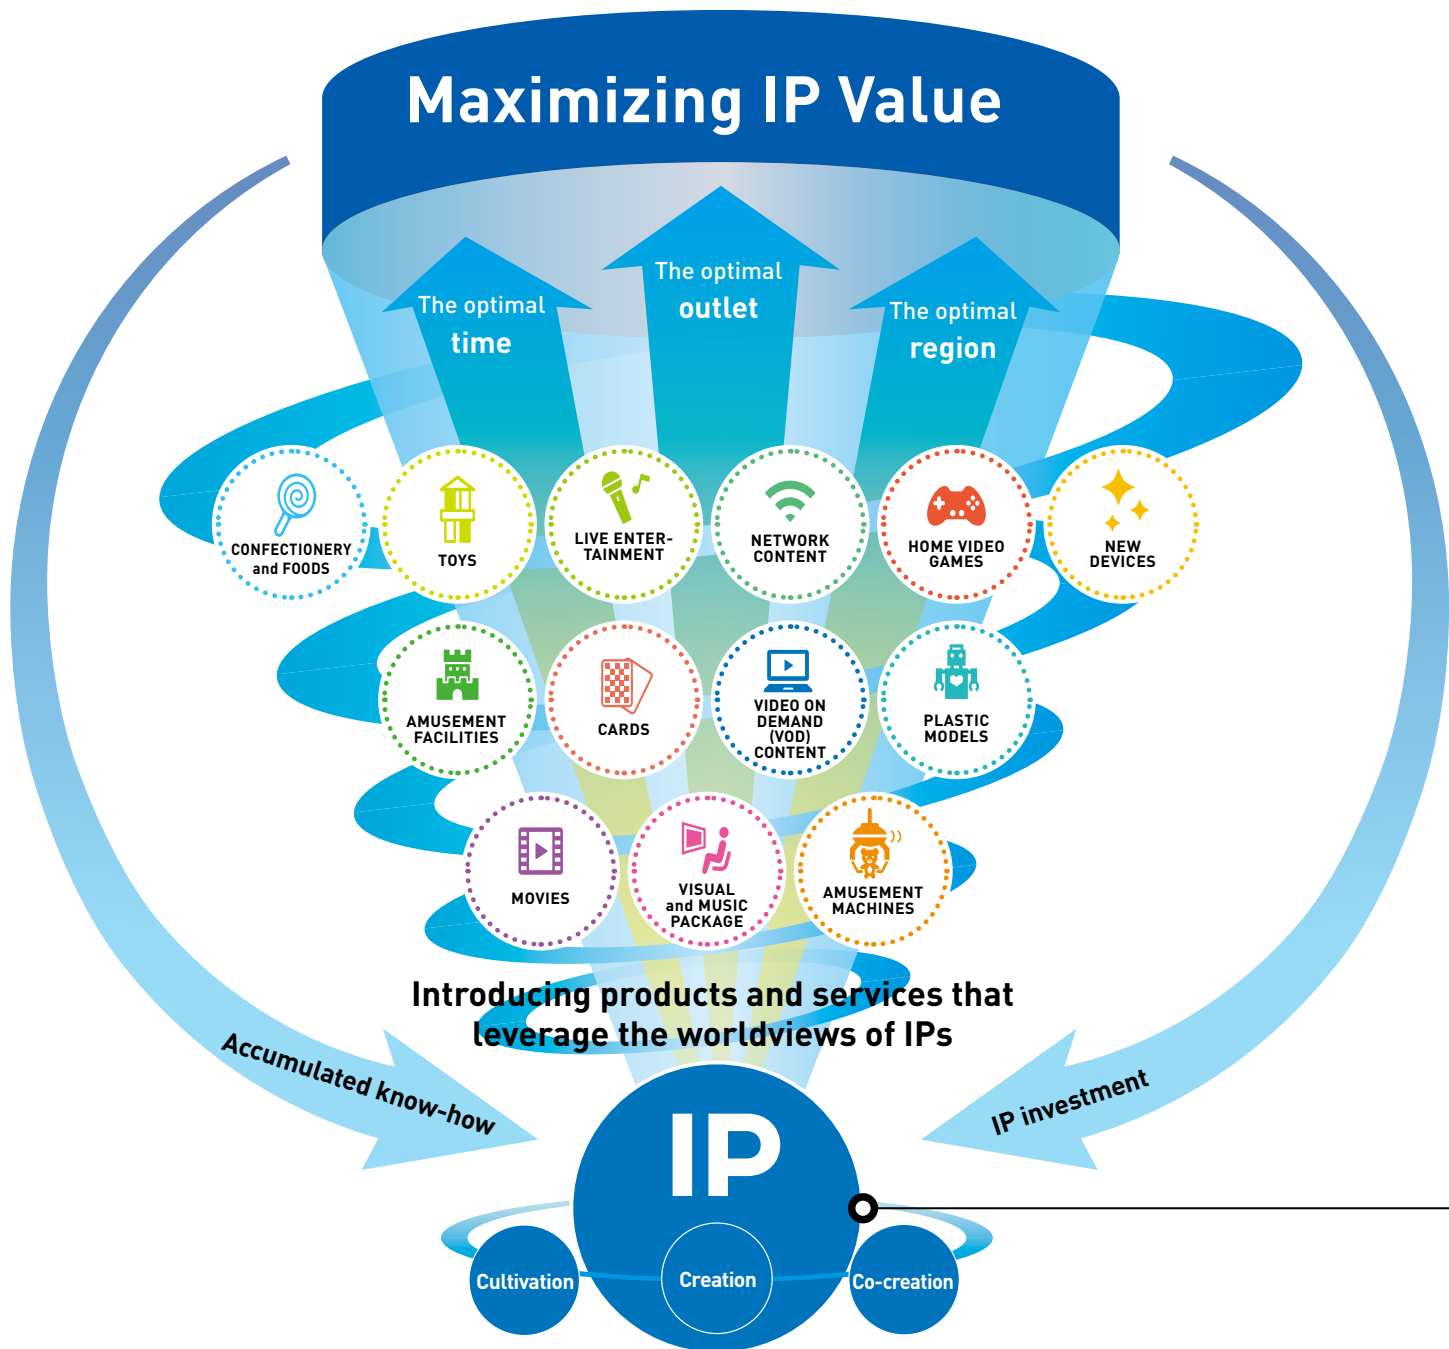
Maximizing IP Value

The optimal time

The optimal outlet

The optimal region

CONFECTIONERY and FOODS

TOYS

LIVE ENTERTAINMENT

NETWORK CONTENT

HOME VIDEO GAMES

NEW DEVICES

AMUSEMENT FACILITIES

CARDS

VIDEO ON DEMAND (VOD) CONTENT

PLASTIC MODELS

MOVIES

VISUAL and MUSIC PACKAGE

AMUSEMENT MACHINES

Introducing products and services that leverage the worldviews of IPs

Accumulated know-how

IP investment

IP

Cultivation

Creation

Co-creation